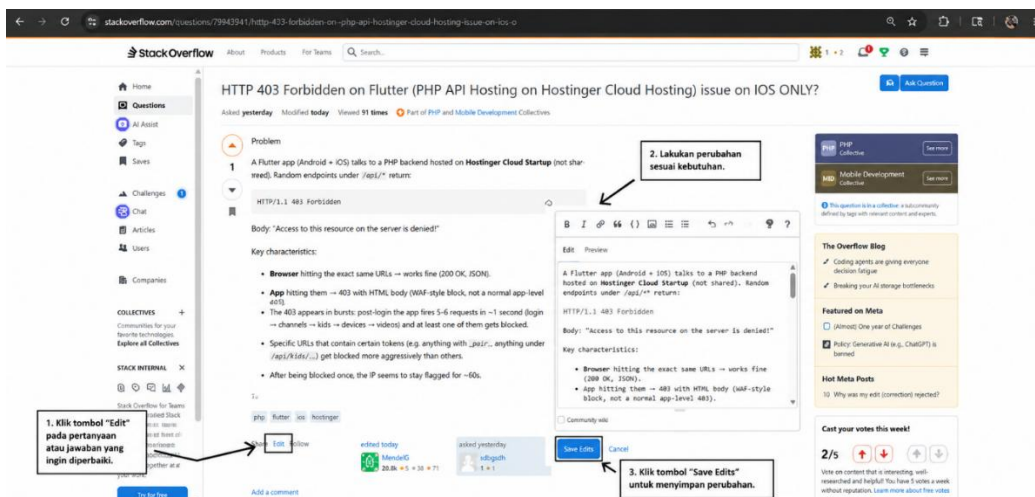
stackoverflow.com/questions/79943941/http-403-forbidden-on-php-api-hostinger-cloud-hosting-issue-on-ios-o

Stack Overflow About Products For Teams Search...

Home
Questions
AI Assist
Tags
Saves
Challenges
Chat
Articles
Users
Companies

COLLECTIVES
Communities for your favorite technologies. Explore all Collectives

STACK INTERNAL
Stack Overflow for Teams

HTTP 403 Forbidden on Flutter (PHP API Hosting on Hostinger Cloud Hosting) issue on IOS ONLY?

Ask Question

Asked yesterday Modified today Viewed 91 times Part of PHP and Mobile Development Collectives

Problem

A Flutter app (Android + iOS) talks to a PHP backend hosted on Hostinger Cloud Startup (not shared). Random endpoints under /api/* return:

HTTP/1.1 403 Forbidden

Body: "Access to this resource on the server is denied!"

Key characteristics:

• Browser hitting the exact same URLs → works fine (200 OK, JSON).

• App hitting them → 403 with HTML body (WAF-style block, not a normal app-level 403).

• The 403 appears in bursts: post-login the app fires 5–6 requests in ~1 second (login → channels → kids → devices → videos) and at least one of them gets blocked.

• Specific URLs that contain certain tokens (e.g. anything with _pair_, anything under /api/kids/...) get blocked more aggressively than others.

• After being blocked once, the IP seems to stay flagged for ~60s.

php flutter ios hostinger

Share Edit Follow

edited today MendelG 20.8k

asked yesterday sdbgsdh 1

Add a comment

2. Lakukan perubahan sesuai kebutuhan.

Edit Preview

A Flutter app (Android + iOS) talks to a PHP backend hosted on Hostinger Cloud Startup (not shared). Random endpoints under /api/* return:

HTTP/1.1 403 Forbidden

Body: "Access to this resource on the server is denied!"

Key characteristics:

• Browser hitting the exact same URLs → works fine (200 OK, JSON).
• App hitting them → 403 with HTML body (WAF-style block, not a normal app-level 403).

Community wiki

Save Edits Cancel

1. Klik tombol "Edit" pada pertanyaan atau jawaban yang ingin diperbaiki.

3. Klik tombol "Save Edits" untuk menyimpan perubahan.

PHP Collective See more
Mobile Development Collective See more
This question is in a collective: a subcommunity defined by tags with relevant content and experts.

The Overflow Blog
Coding agents are giving everyone decision fatigue
Breaking your AI storage bottlenecks

Featured on Meta
(Almost) One year of Challenges
Policy: Generative AI (e.g., ChatGPT) is banned

Hot Meta Posts
10 Why was my edit (correction) rejected?

Cast your votes this week!
2/5
Vote on content that is interesting, well-researched and helpful! You have 5 votes a week without reputation. Learn more about free votes